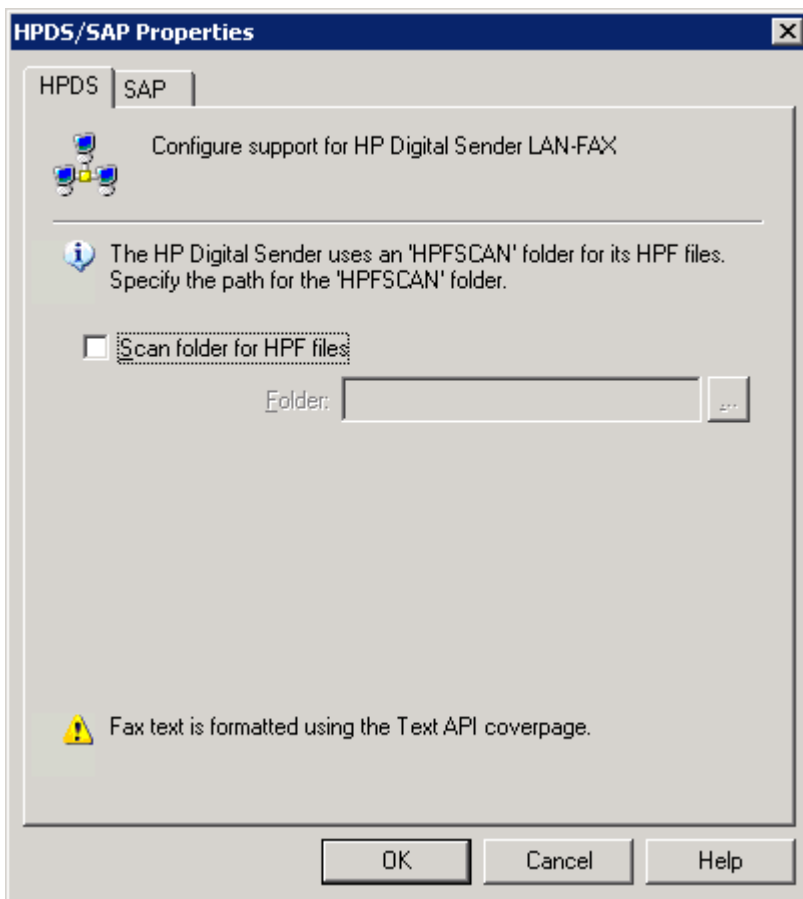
HPDS/SAP Properties

HPDS | SAP

Configure support for HP Digital Sender LAN-FAX

The HP Digital Sender uses an 'HPFSCAN' folder for its HPF files. Specify the path for the 'HPFSCAN' folder.

Scan folder for HPF files

Folder:

...

Fax text is formatted using the Text API coverpage.

OK

Cancel

Help